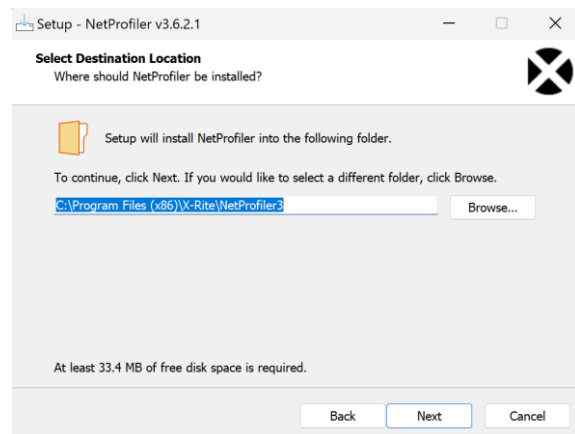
Setup - NetProfiler v3.6.2.1

Select Destination Location
Where should NetProfiler be installed?

Setup will install NetProfiler into the following folder.

To continue, click Next. If you would like to select a different folder, click Browse.

C:\Program Files (x86)\X-Rite\NetProfiler3

Browse...

At least 33.4 MB of free disk space is required.

Back

Next

Cancel